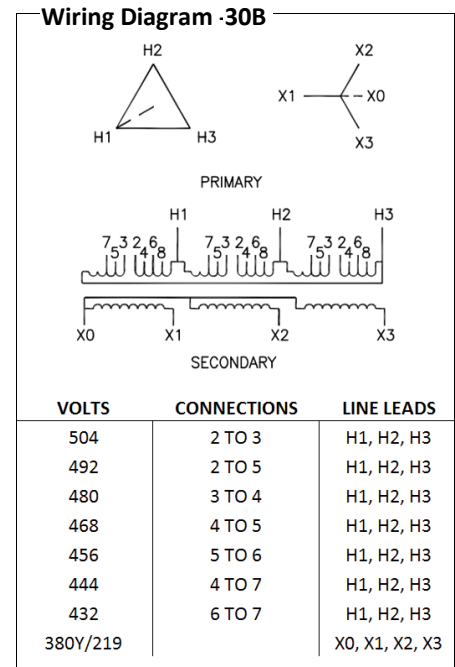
Wiring Diagram ·30B

H2
H1
H3

X2
X1
X0
X3

PRIMARY

H1 H2 H3

7 5 3 2 4 6 8
7 5 3 2 4 6 8
7 5 3 2 4 6 8

X0 X1 X2 X3

SECONDARY

| VOLTS | CONNECTIONS | LINE LEADS |
|---|---|---|
| 504 | 2 TO 3 | H1, H2, H3 |
| 492 | 2 TO 5 | H1, H2, H3 |
| 480 | 3 TO 4 | H1, H2, H3 |
| 468 | 4 TO 5 | H1, H2, H3 |
| 456 | 5 TO 6 | H1, H2, H3 |
| 444 | 4 TO 7 | H1, H2, H3 |
| 432 | 6 TO 7 | H1, H2, H3 |
| 380Y/219 | | X0, X1, X2, X3 |